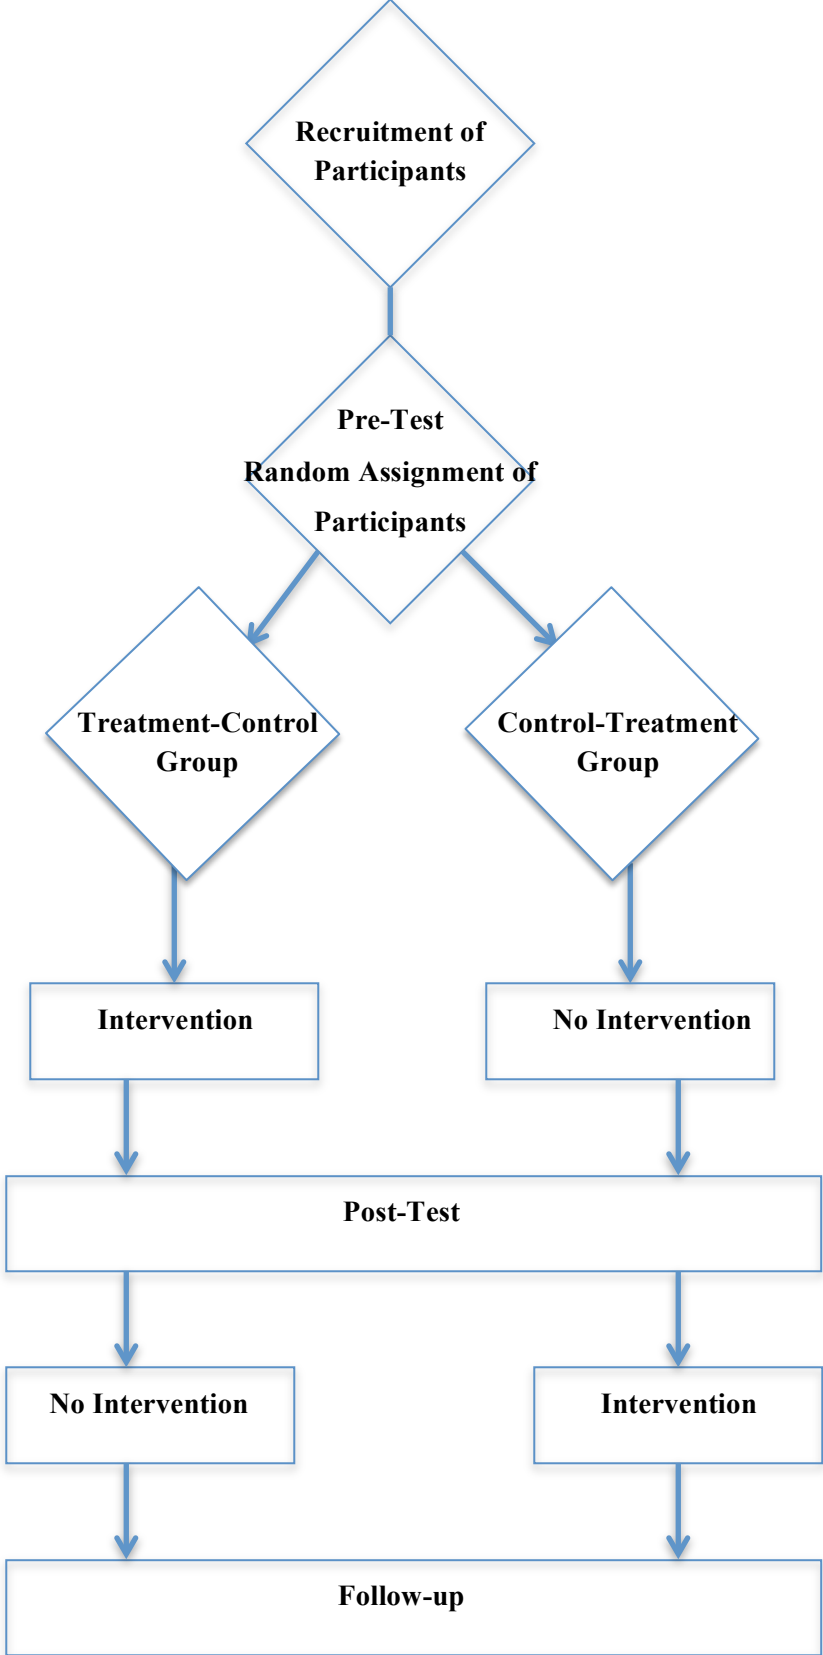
Recruitment of Participants

Pre-Test
Random Assignment of Participants

Treatment-Control Group

Control-Treatment Group

Intervention

No Intervention

Post-Test

No Intervention

Intervention

Follow-up